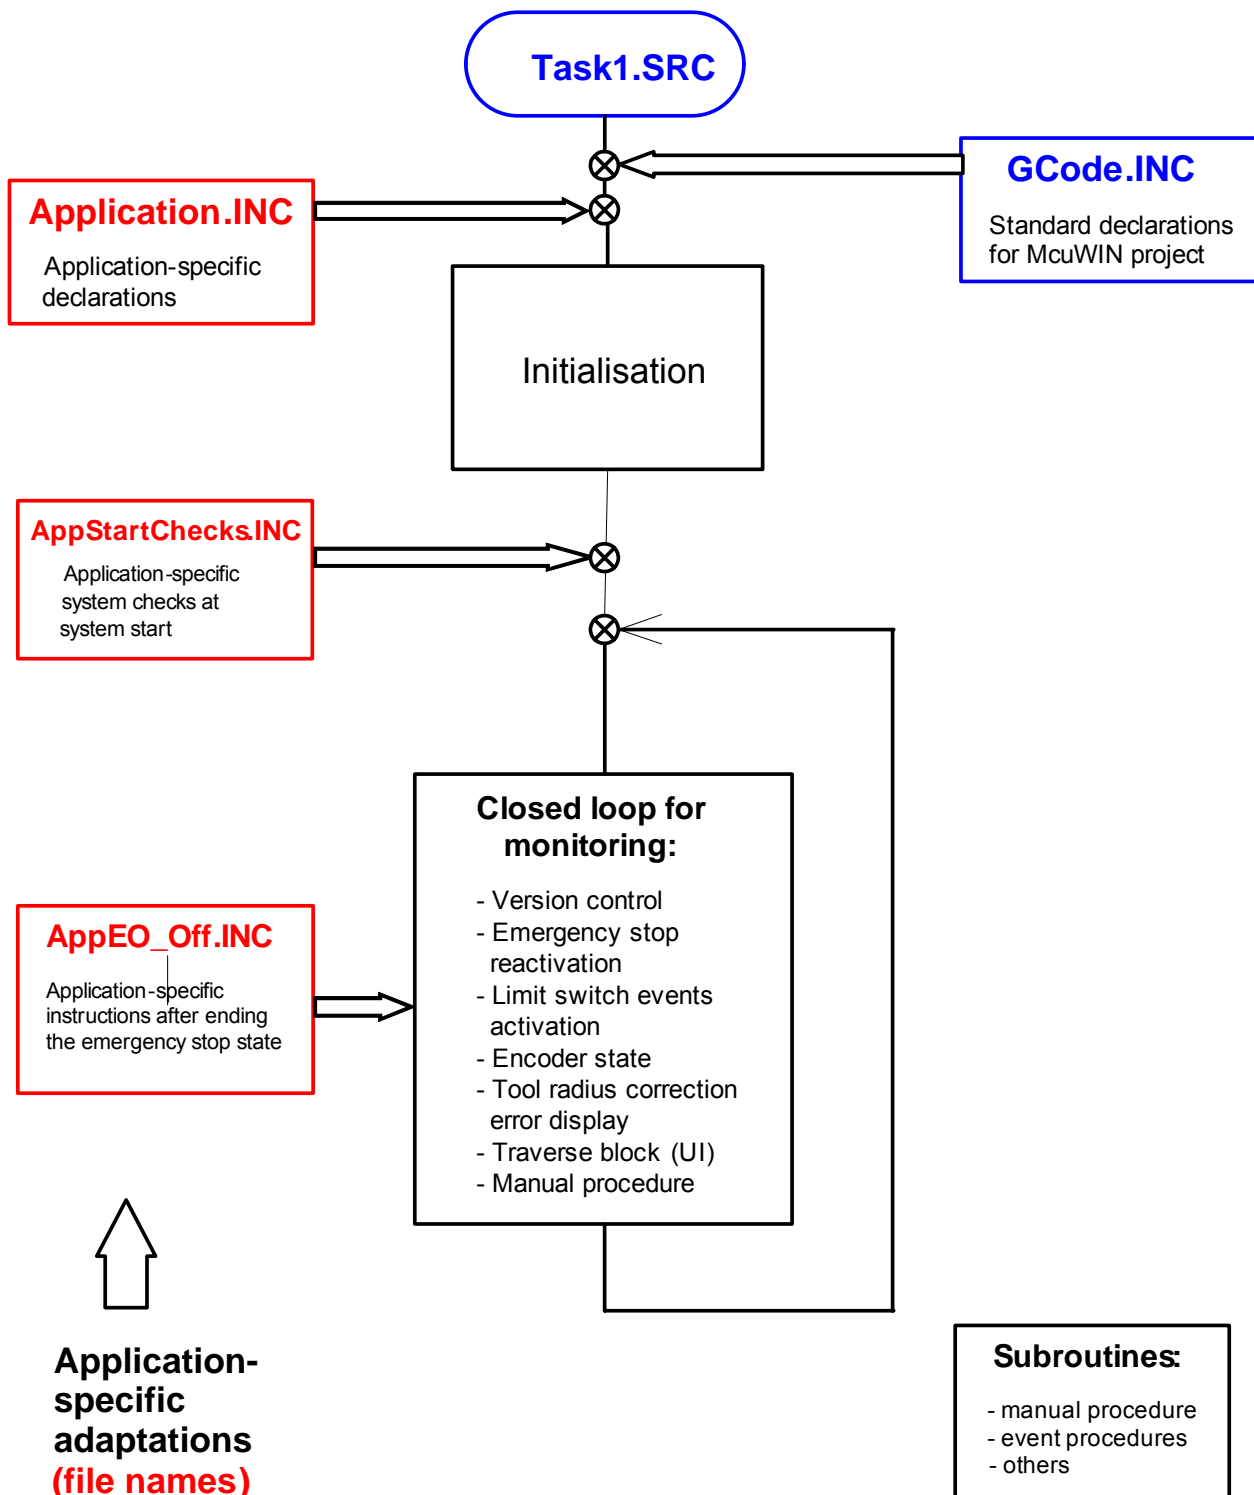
Task1.SRC

GCode.INC

Standard declarations for McuWIN project

Application.INC

Application-specific declarations

Initialisation

AppStartChecks.INC

Application-specific system checks at system start

Closed loop for monitoring:

- Version control
- Emergency stop reactivation
- Limit switch events activation
- Encoder state
- Tool radius correction error display
- Traverse block (UI)
- Manual procedure

AppEO_Off.INC

Application-specific instructions after ending the emergency stop state

Application-specific adaptations (file names)

Subroutines:

- manual procedure
- event procedures
- others